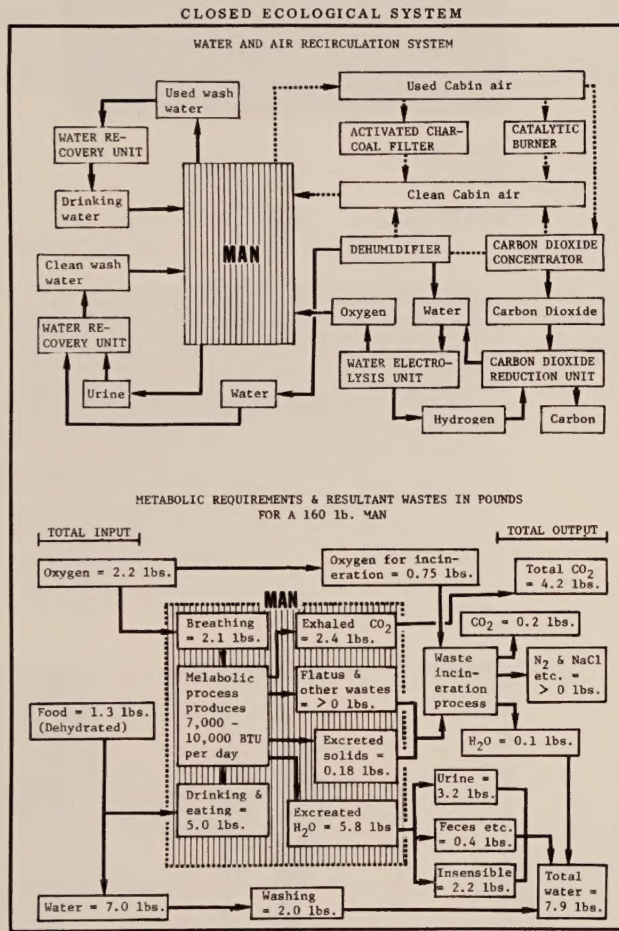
CLOSED ECOLOGICAL SYSTEM

WATER AND AIR RECIRCULATION SYSTEM

Used wash water

WATER RECOVERY UNIT

Drinking water

Clean wash water

WATER RECOVERY UNIT

Urine

MAN

Water

Used Cabin air

ACTIVATED CHARCOAL FILTER

CATALYTIC BURNER

Clean Cabin air

DEHUMIDIFIER

CARBON DIOXIDE CONCENTRATOR

Oxygen

Water

Carbon Dioxide

WATER ELECTROLYSIS UNIT

CARBON DIOXIDE REDUCTION UNIT

Hydrogen

Carbon

METABOLIC REQUIREMENTS & RESULTANT WASTES IN POUNDS FOR A 160 lb. MAN

TOTAL INPUT

TOTAL OUTPUT

Oxygen = 2.2 lbs.

Oxygen for incineration = 0.75 lbs.

Total $CO_2$ = 4.2 lbs.

MAN

Breathing = 2.1 lbs.

Exhaled $CO_2$ = 2.4 lbs.

$CO_2$ = 0.2 lbs.

Melabolic process produces 7,000 - 10,000 BTU per day

Flatus & other wastes = > 0 lbs.

Waste incineration process

$N_2$ & NaCl etc. = > 0 lbs.

Food = 1.3 lbs. (Dehydrated)

Excreted solids = 0.18 lbs.

$H_2O$ = 0.1 lbs.

Drinking & eating = 5.0 lbs.

Excreated $H_2O$ = 5.8 lbs

Urine = 3.2 lbs.

Feces etc. = 0.4 lbs.

Insensible = 2.2 lbs.

Total water = 7.9 lbs.

Water = 7.0 lbs.

Washing = 2.0 lbs.